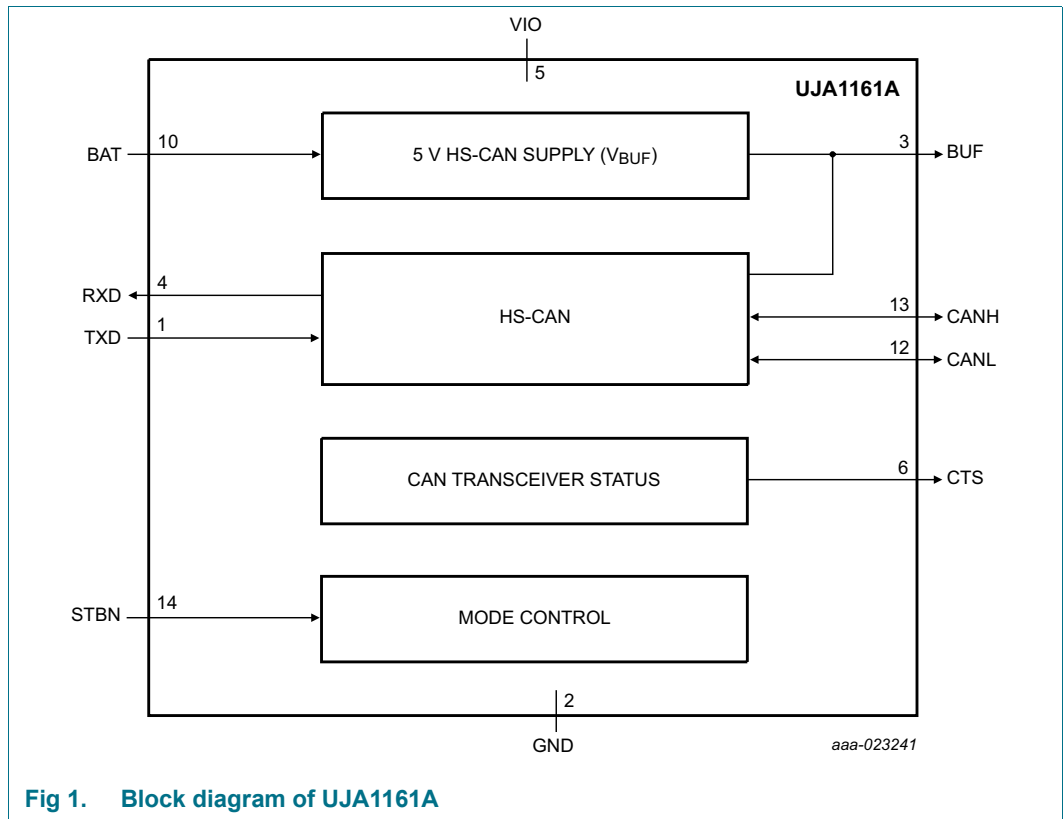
VIO

5

UJA1161A

BAT 10

5 V HS-CAN SUPPLY ($V_{BUF}$)

3 BUF

RXD 4

TXD 1

HS-CAN

13 CANH

12 CANL

CAN TRANSCEIVER STATUS

6 CTS

STBN 14

MODE CONTROL

2

GND

aaa-023241

Fig 1. Block diagram of UJA1161A